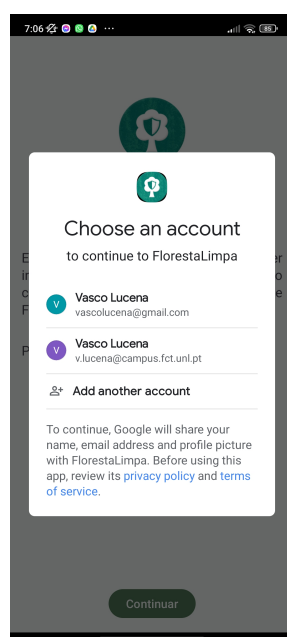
7:06 ··· 85

Choose an account

to continue to FlorestaLimpa

V Vasco Lucena
vascolucena@gmail.com

V Vasco Lucena
v.lucena@campus.fct.unl.pt

Add another account

To continue, Google will share your name, email address and profile picture with FlorestaLimpa. Before using this app, review its privacy policy and terms of service.

Continuar